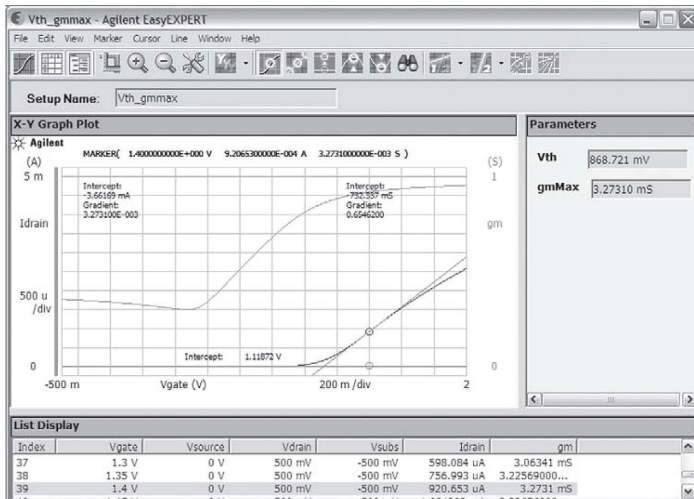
Vth_gmmax - Agilent EasyEXPERT

File Edit View Marker Cursor Line Window Help

Setup Name: Vth_gmmax

X-Y Graph Plot

Agilent

MARKER( 1.4000000000E+000 V 9.2065300000E-004 A 3.2731000000E-003 S )

(A)

5 m

Intercept: -3.66169 mA Gradient: 3.273100E-003

Intercept: -732.357 mS Gradient: 0.6546200

(S)

1

Idrain

gm

500 u /div

Intercept: 1.11872 V

0

0

-500 m

Vgate (V)

200 m /div

2

Parameters

Vth 868.721 mV

gmMax 3.27310 mS

List Display

| Index | Vgate | Vsource | Vdrain | Vsubs | Idrain | gm |
|---|---|---|---|---|---|---|
| 37 | 1.3 V | 0 V | 500 mV | -500 mV | 598.084 uA | 3.06341 mS |
| 38 | 1.35 V | 0 V | 500 mV | -500 mV | 756.993 uA | 3.22569000... |
| 39 | 1.4 V | 0 V | 500 mV | -500 mV | 920.653 uA | 3.2731 mS |